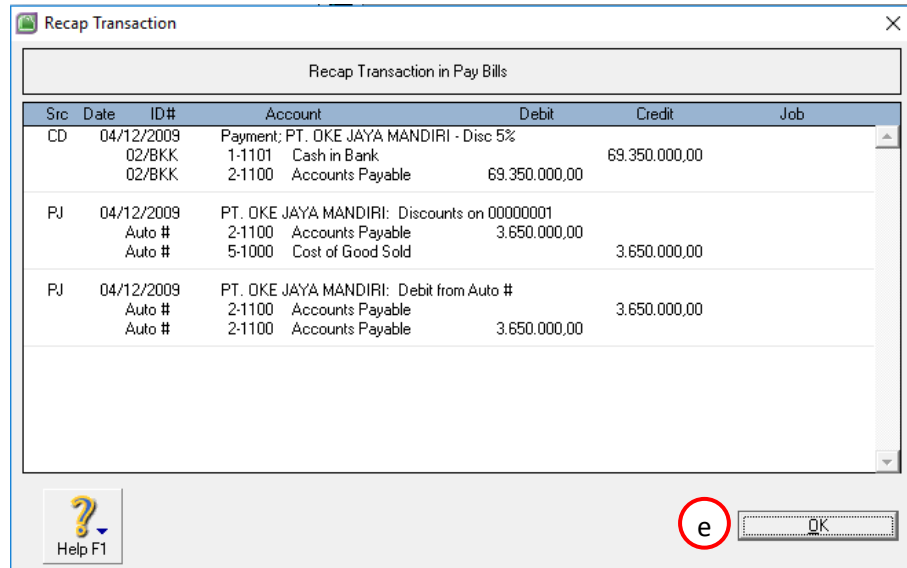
Recap Transaction

Recap Transaction in Pay Bills

| Src | Date | ID# | Account | | Debit | Credit | Job |
|---|---|---|---|---|---|---|---|
| CD | 04/12/2009 | | Payment; PT. OKE JAYA MANDIRI - Disc 5% | | | | |
| | | 02/BKK | 1-1101 | Cash in Bank | | 69.350.000,00 | |
| | | 02/BKK | 2-1100 | Accounts Payable | 69.350.000,00 | | |
| PJ | 04/12/2009 | | PT. OKE JAYA MANDIRI: Discounts on 00000001 | | | | |
| | | Auto # | 2-1100 | Accounts Payable | 3.650.000,00 | | |
| | | Auto # | 5-1000 | Cost of Good Sold | | 3.650.000,00 | |
| PJ | 04/12/2009 | | PT. OKE JAYA MANDIRI: Debit from Auto # | | | | |
| | | Auto # | 2-1100 | Accounts Payable | | 3.650.000,00 | |
| | | Auto # | 2-1100 | Accounts Payable | 3.650.000,00 | | |

Help F1

e

OK